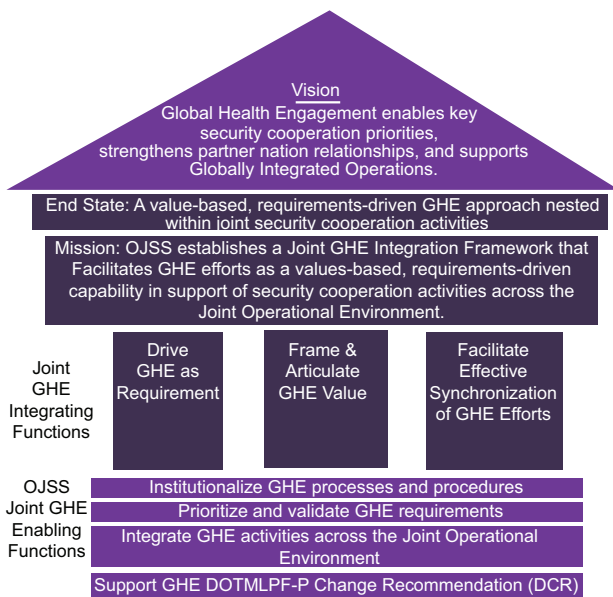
Vision
Global Health Engagement enables key security cooperation priorities, strengthens partner nation relationships, and supports Globally Integrated Operations.

End State: A value-based, requirements-driven GHE approach nested within joint security cooperation activities

Mission: OJSS establishes a Joint GHE Integration Framework that Facilitates GHE efforts as a values-based, requirements-driven capability in support of security cooperation activities across the Joint Operational Environment.

Joint GHE Integrating Functions

Drive GHE as Requirement

Frame & Articulate GHE Value

Facilitate Effective Synchronization of GHE Efforts

OJSS Joint GHE Enabling Functions

Institutionalize GHE processes and procedures

Prioritize and validate GHE requirements

Integrate GHE activities across the Joint Operational Environment

Support GHE DOTMLPF-P Change Recommendation (DCR)